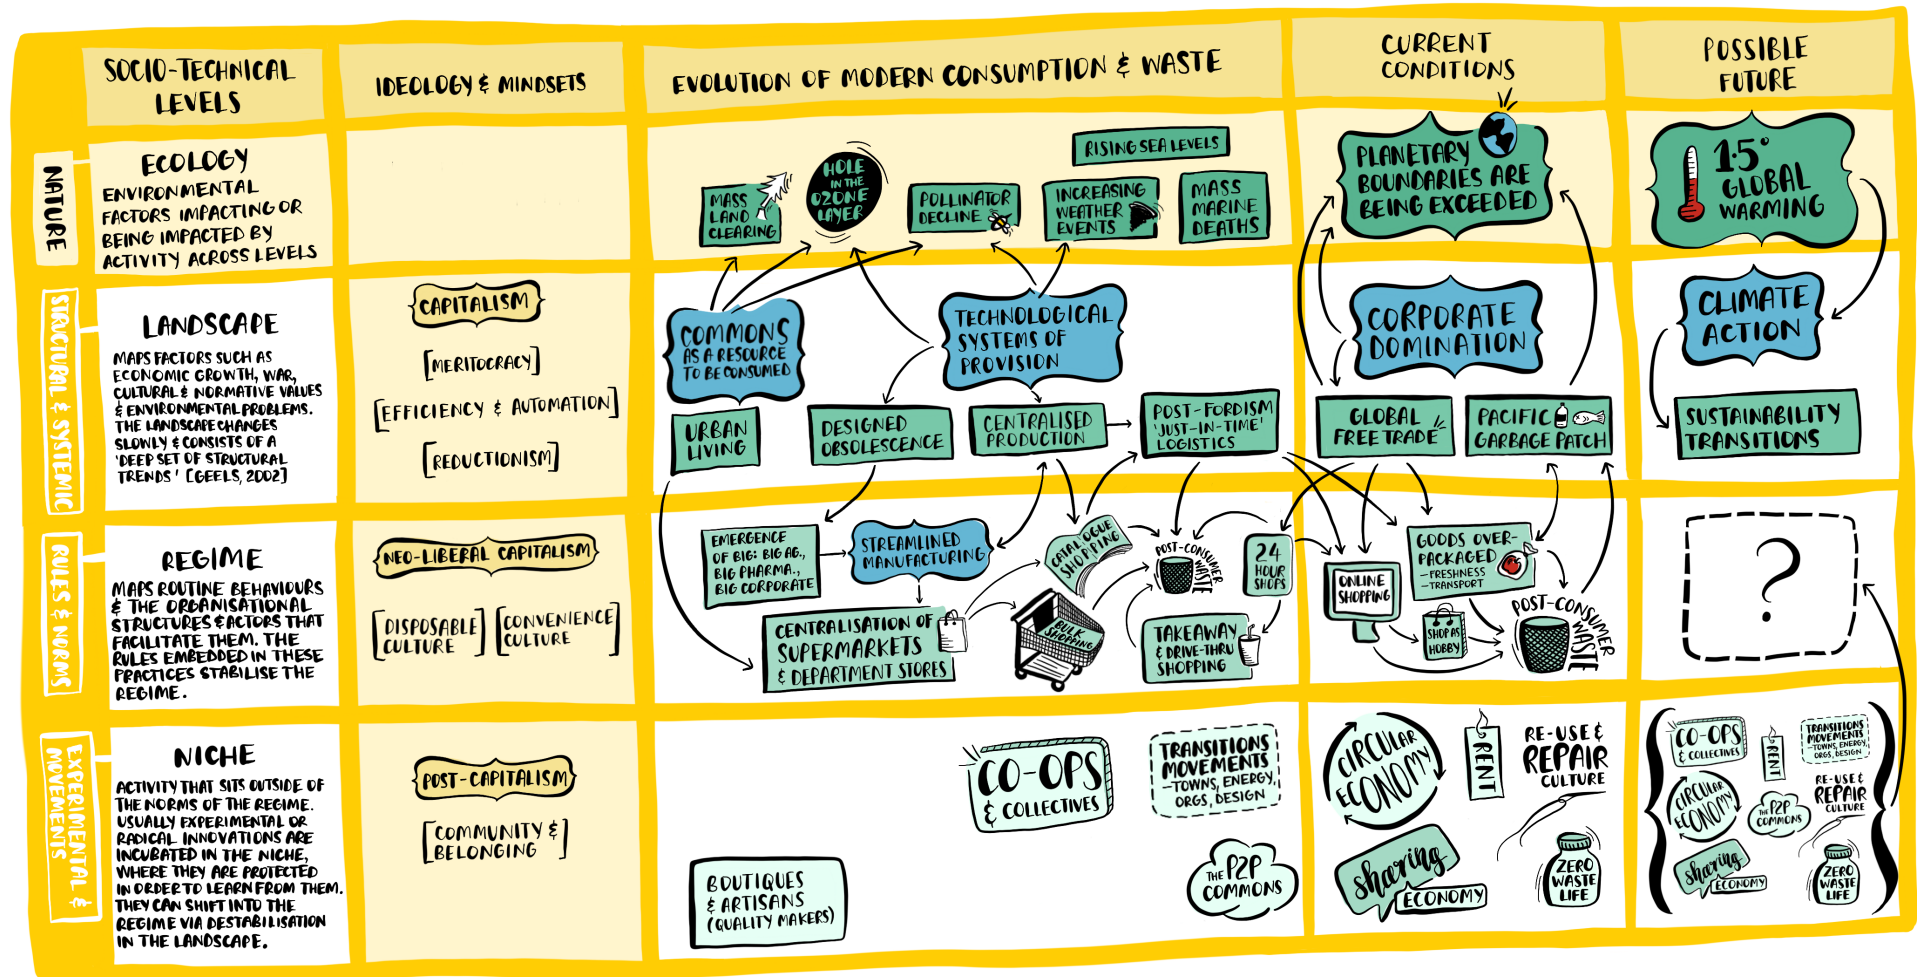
SOCIO-TECHNICAL LEVELS

IDEOLOGY & MINDSETS

EVOLUTION OF MODERN CONSUMPTION & WASTE

CURRENT CONDITIONS

POSSIBLE FUTURE

NATURE

ECOLOGY
ENVIRONMENTAL FACTORS IMPACTING OR BEING IMPACTED BY ACTIVITY ACROSS LEVELS

MASS LAND CLEARING

HOLE IN THE OZONE LAYER

POLLINATOR DECLINE

RISING SEA LEVELS

INCREASING WEATHER EVENTS

MASS MARINE DEATHS

PLANETARY BOUNDARIES ARE BEING EXCEEDED

1.5° GLOBAL WARMING

STRUCTURAL & SYSTEMIC

LANDSCAPE
MAPS FACTORS SUCH AS ECONOMIC GROWTH, WAR, CULTURAL & NORMATIVE VALUES & ENVIRONMENTAL PROBLEMS. THE LANDSCAPE CHANGES SLOWLY & CONSISTS OF A 'DEEP SET OF STRUCTURAL TRENDS' [GEELS, 2002]

CAPITALISM

MERITOCRACY

EFFICIENCY & AUTOMATION

REDUCTIONISM

COMMONS AS A RESOURCE TO BE CONSUMED

TECHNOLOGICAL SYSTEMS OF PROVISION

URBAN LIVING

DESIGNED OBSOLESCENCE

CENTRALISED PRODUCTION

POST-FORDISM 'JUST-IN-TIME' LOGISTICS

CORPORATE DOMINATION

GLOBAL FREE TRADE

PACIFIC GARBAGE PATCH

CLIMATE ACTION

SUSTAINABILITY TRANSITIONS

RULES & NORMS

REGIME
MAPS ROUTINE BEHAVIOURS & THE ORGANISATIONAL STRUCTURES & ACTORS THAT FACILITATE THEM. THE RULES EMBEDDED IN THESE PRACTICES STABILISE THE REGIME.

NEO-LIBERAL CAPITALISM

DISPOSABLE CULTURE

CONVENIENCE CULTURE

EMERGENCE OF BIG: BIG AG., BIG PHARMA., BIG CORPORATE

STREAMLINED MANUFACTURING

CATALOGUE SHOPPING

POST-CONSUMER WASTE

24 HOUR SHOPS

CENTRALISATION OF SUPERMARKETS & DEPARTMENT STORES

BULK SHOPPING

TAKEAWAY & DRIVE-THRU SHOPPING

ONLINE SHOPPING

GOODS OVER-PACKAGED –FRESHNESS –TRANSPORT

SHOP AS HOBBY

POST-CONSUMER WASTE

?

EXPERIMENTAL & MOVEMENTS

NICHE
ACTIVITY THAT SITS OUTSIDE OF THE NORMS OF THE REGIME. USUALLY EXPERIMENTAL OR RADICAL INNOVATIONS ARE INCUBATED IN THE NICHE, WHERE THEY ARE PROTECTED IN ORDER TO LEARN FROM THEM. THEY CAN SHIFT INTO THE REGIME VIA DESTABILISATION IN THE LANDSCAPE.

POST-CAPITALISM

COMMUNITY & BELONGING

CO-OPS & COLLECTIVES

TRANSITIONS MOVEMENTS –TOWNS, ENERGY, ORGS, DESIGN

THE P2P COMMONS

BOUTIQUES & ARTISANS (QUALITY MAKERS)

CIRCULAR ECONOMY

RENT

RE-USE & REPAIR CULTURE

SHARING ECONOMY

ZERO WASTE LIFE

CO-OPS & COLLECTIVES

RENT

TRANSITIONS MOVEMENTS –TOWNS, ENERGY, ORGS, DESIGN

CIRCULAR ECONOMY

THE P2P COMMONS

RE-USE & REPAIR CULTURE

SHARING ECONOMY

ZERO WASTE LIFE